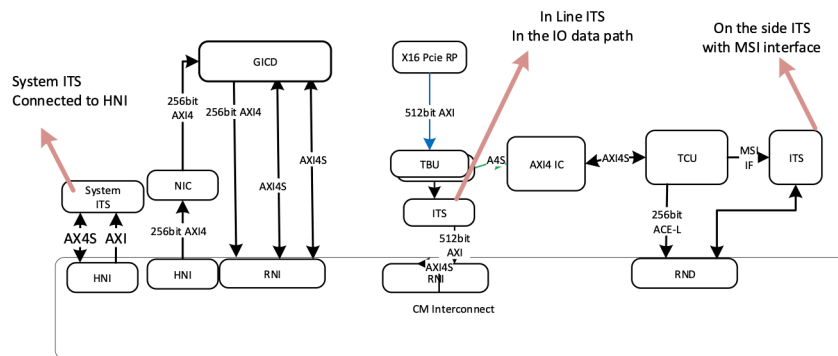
In Line ITS
In the IO data path

On the side ITS
with MSI interface

System ITS
Connected to HNI

GICD

X16 Pcie RP

256bit AXI4

256bit AXI4

512bit AXI

AXI4S

AXI4S

TBU

A4S

AXI4 IC

AXI4S

TCU

MSI IF

ITS

System ITS

NIC

ITS

256bit ACE-L

AX4S

AXI

256bit AXI4

512bit AXI

HNI

HNI

RNI

AXI4S RNI

RND

CM Interconnect